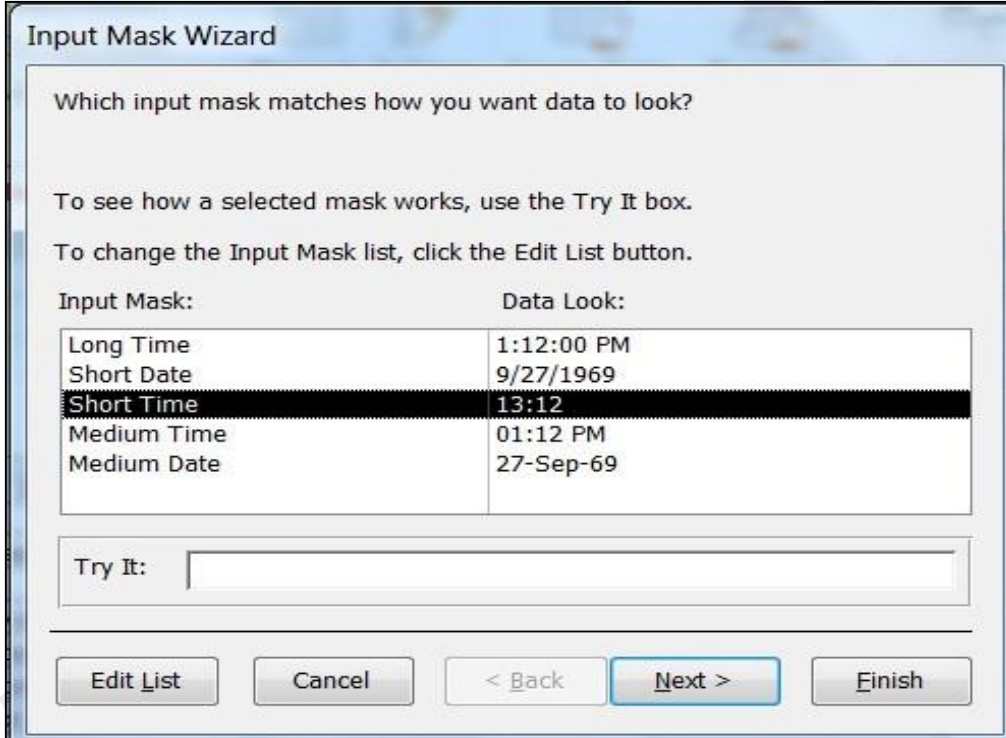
Input Mask Wizard

Which input mask matches how you want data to look?

To see how a selected mask works, use the Try It box.

To change the Input Mask list, click the Edit List button.

| Input Mask: | Data Look: |
|---|---|
| Long Time | 1:12:00 PM |
| Short Date | 9/27/1969 |
| Short Time | 13:12 |
| Medium Time | 01:12 PM |
| Medium Date | 27-Sep-69 |

Try It:

Edit List | Cancel | < Back | Next > | Finish